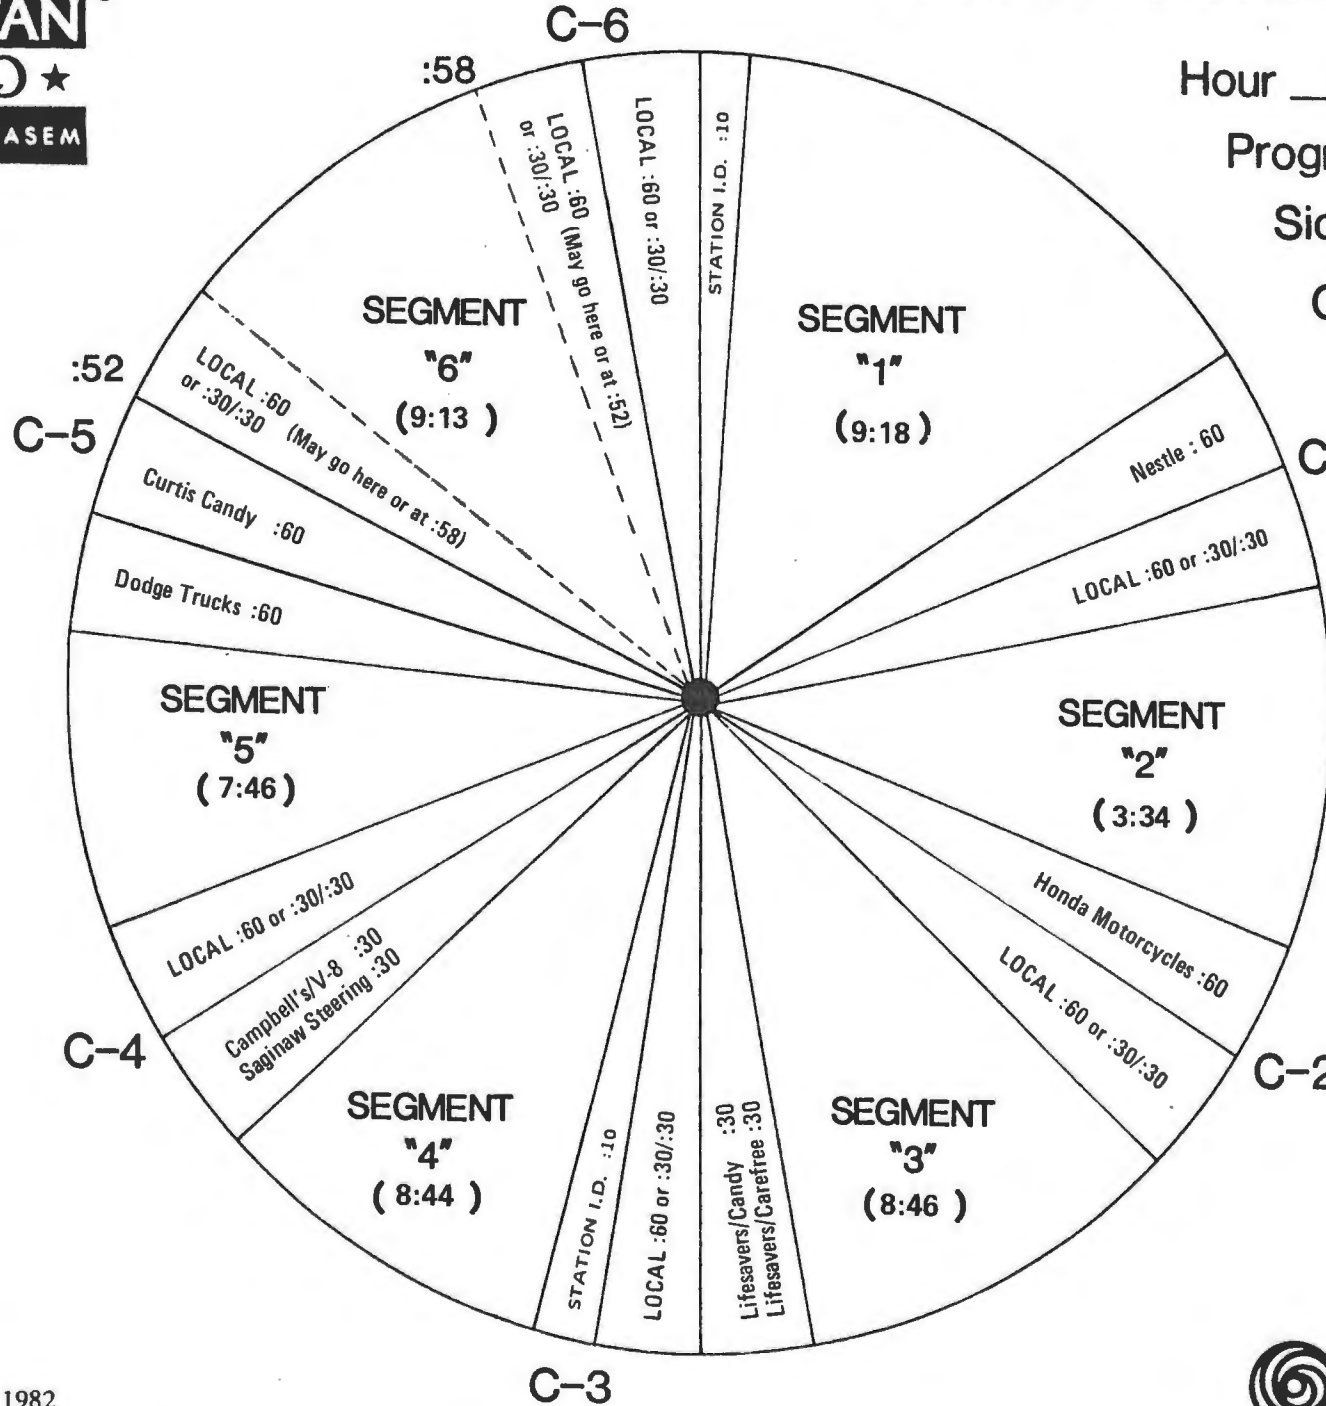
AN
)★
ASEM

C–6

:58

Hour \_

Progr

Sic

C

C

LOCAL :60 (May go here or at :52)
or :30/:30

LOCAL :60 or :30/:30

STATION I.D. :10

SEGMENT
"6"
(9:13 )

SEGMENT
"1"
(9:18 )

:52

C–5

LOCAL :60
or :30/:30 (May go here or at :58)

Curtis Candy :60

Dodge Trucks :60

Nestle : 60

LOCAL :60 or :30/:30

SEGMENT
"5"
( 7:46 )

SEGMENT
"2"
( 3:34 )

LOCAL :60 or :30/:30

Campbell's/V-8 :30
Saginaw Steering :30

Honda Motorcycles :60

LOCAL :60 or :30/:30

C–4

C–2

SEGMENT
"4"
( 8:44 )

STATION I.D. :10

LOCAL :60 or :30/:30

Lifesavers/Candy :30
Lifesavers/Carefree :30

SEGMENT
"3"
(8:46 )

1982

C–3